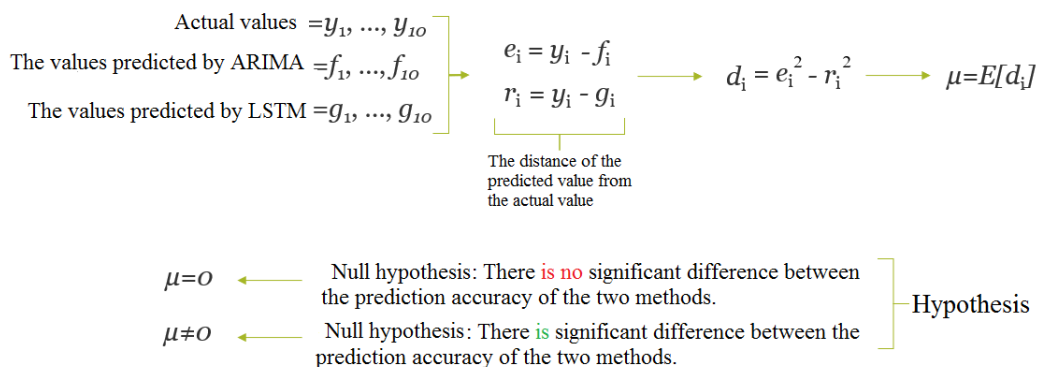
Actual values $=y_1, \ldots, y_{10}$

The values predicted by ARIMA $=f_1, \ldots, f_{10}$

The values predicted by LSTM $=g_1, \ldots, g_{10}$

$e_i = y_i - f_i$

$r_i = y_i - g_i$

The distance of the predicted value from the actual value

$d_i = e_i^2 - r_i^2$

$\mu=E[d_i]$

$\mu=0$ Null hypothesis: There is no significant difference between the prediction accuracy of the two methods.

$\mu\neq0$ Null hypothesis: There is significant difference between the prediction accuracy of the two methods.

Hypothesis